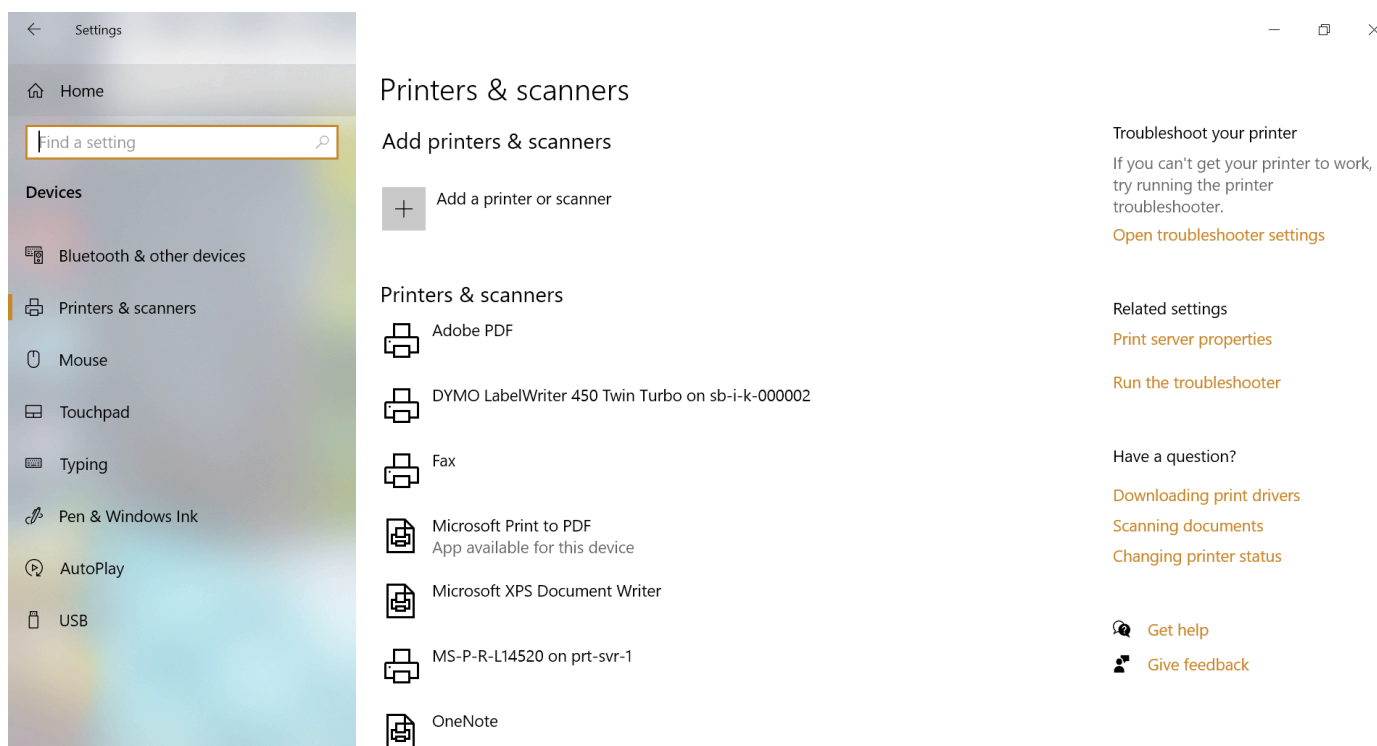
Settings

Home

Find a setting

Devices

Bluetooth & other devices

Printers & scanners

Mouse

Touchpad

Typing

Pen & Windows Ink

AutoPlay

USB

Printers & scanners

Add printers & scanners

Add a printer or scanner

Printers & scanners

Adobe PDF

DYMO LabelWriter 450 Twin Turbo on sb-i-k-000002

Fax

Microsoft Print to PDF
App available for this device

Microsoft XPS Document Writer

MS-P-R-L14520 on prt-svr-1

OneNote

Troubleshoot your printer

If you can't get your printer to work, try running the printer troubleshooter.

Open troubleshooter settings

Related settings

Print server properties

Run the troubleshooter

Have a question?

Downloading print drivers

Scanning documents

Changing printer status

Get help

Give feedback